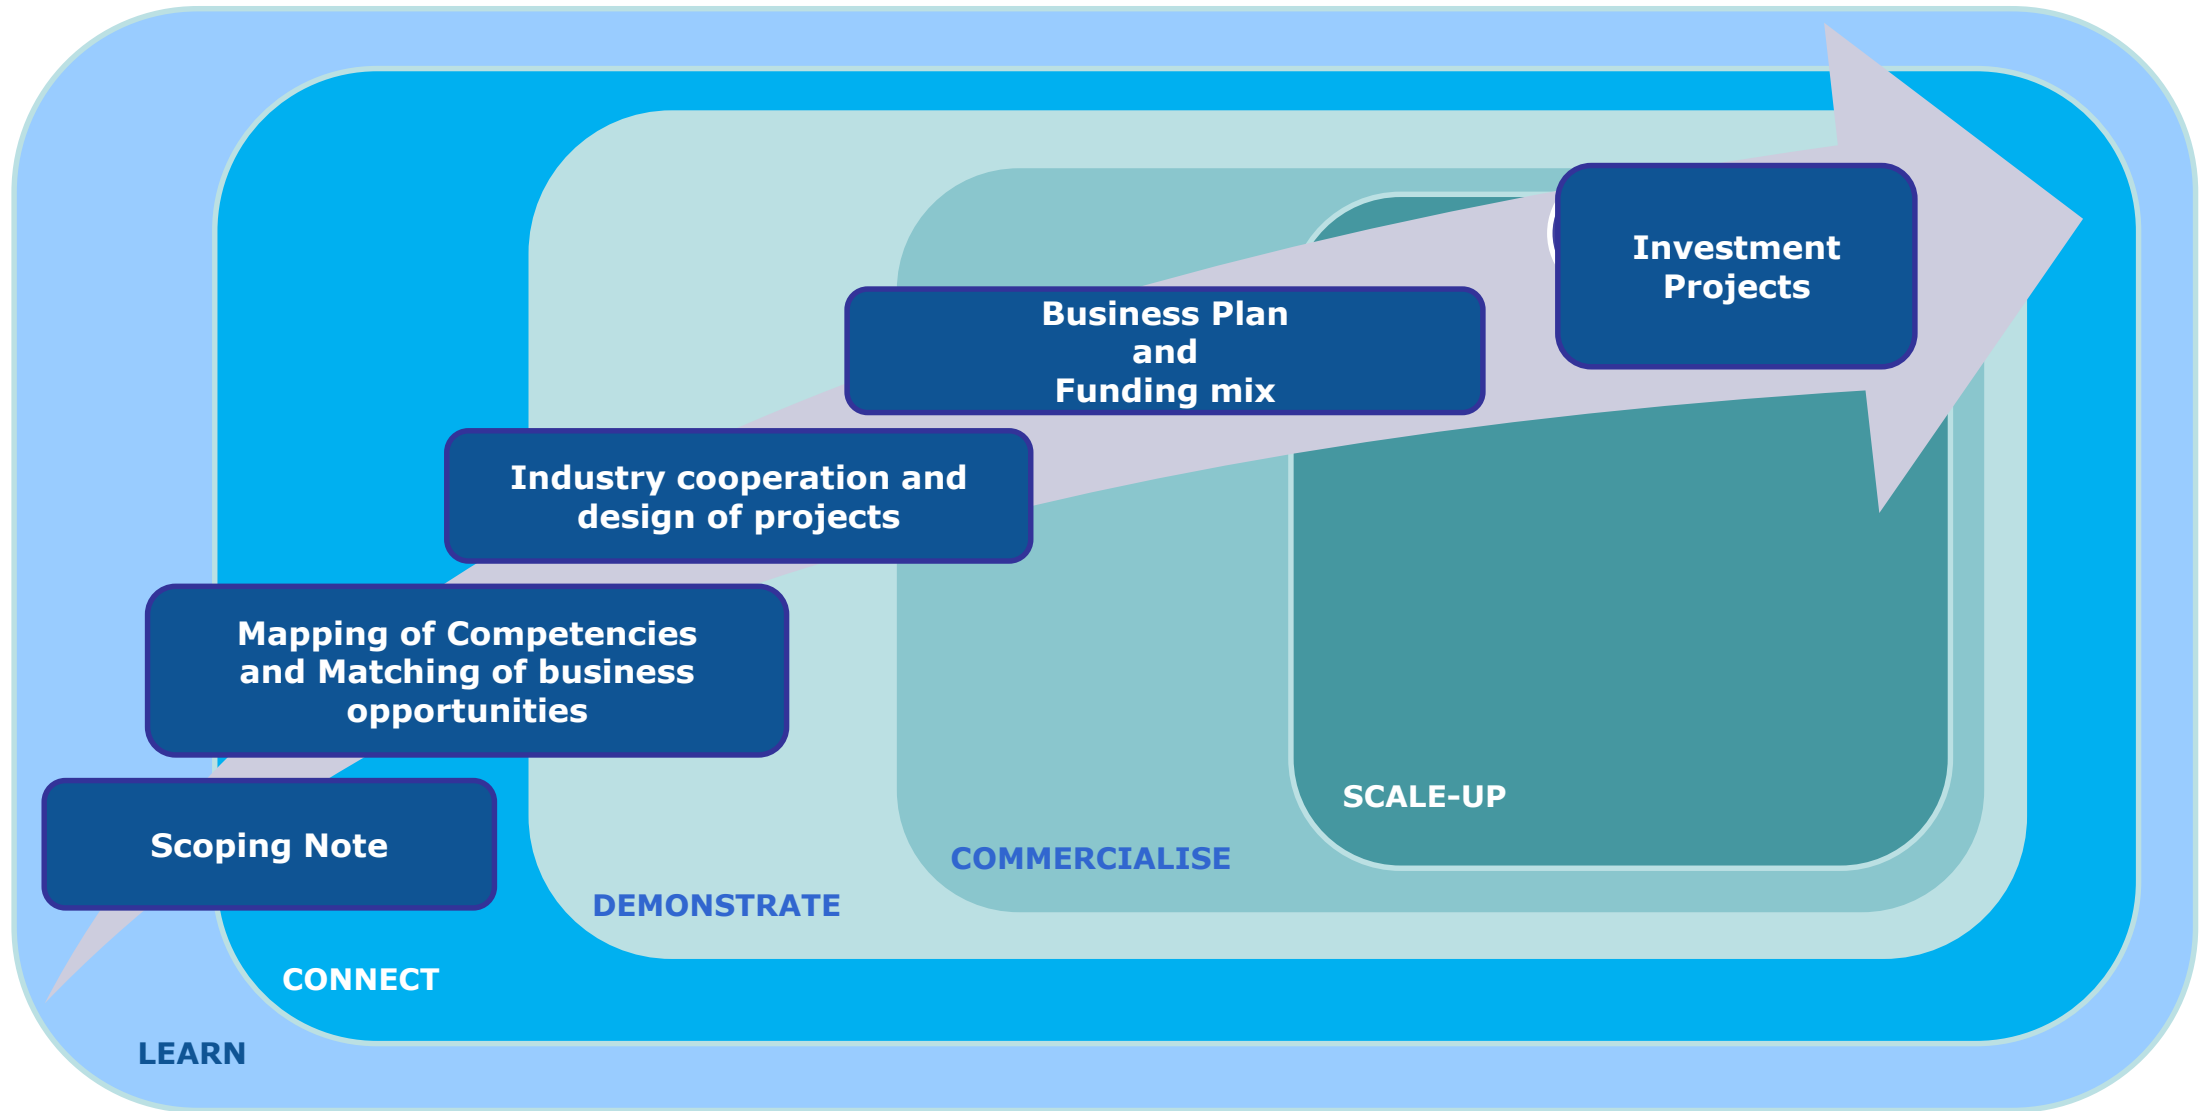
Investment Projects

Business Plan and Funding mix

Industry cooperation and design of projects

Mapping of Competencies and Matching of business opportunities

Scoping Note

SCALE-UP

COMMERCIALISE

DEMONSTRATE

CONNECT

LEARN